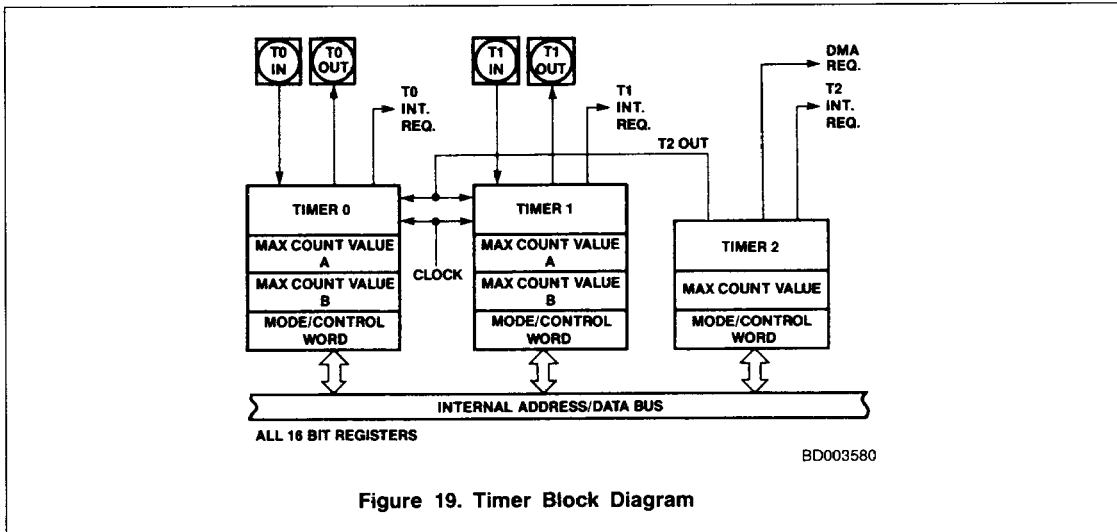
T0 IN

T0 OUT

T0 INT. REQ.

T1 IN

T1 OUT

T1 INT. REQ.

DMA REQ.

T2 INT. REQ.

T2 OUT

TIMER 0

MAX COUNT VALUE A

MAX COUNT VALUE B

MODE/CONTROL WORD

CLOCK

TIMER 1

MAX COUNT VALUE A

MAX COUNT VALUE B

MODE/CONTROL WORD

TIMER 2

MAX COUNT VALUE

MODE/CONTROL WORD

INTERNAL ADDRESS/DATA BUS

ALL 16 BIT REGISTERS

BD003580

Figure 19. Timer Block Diagram